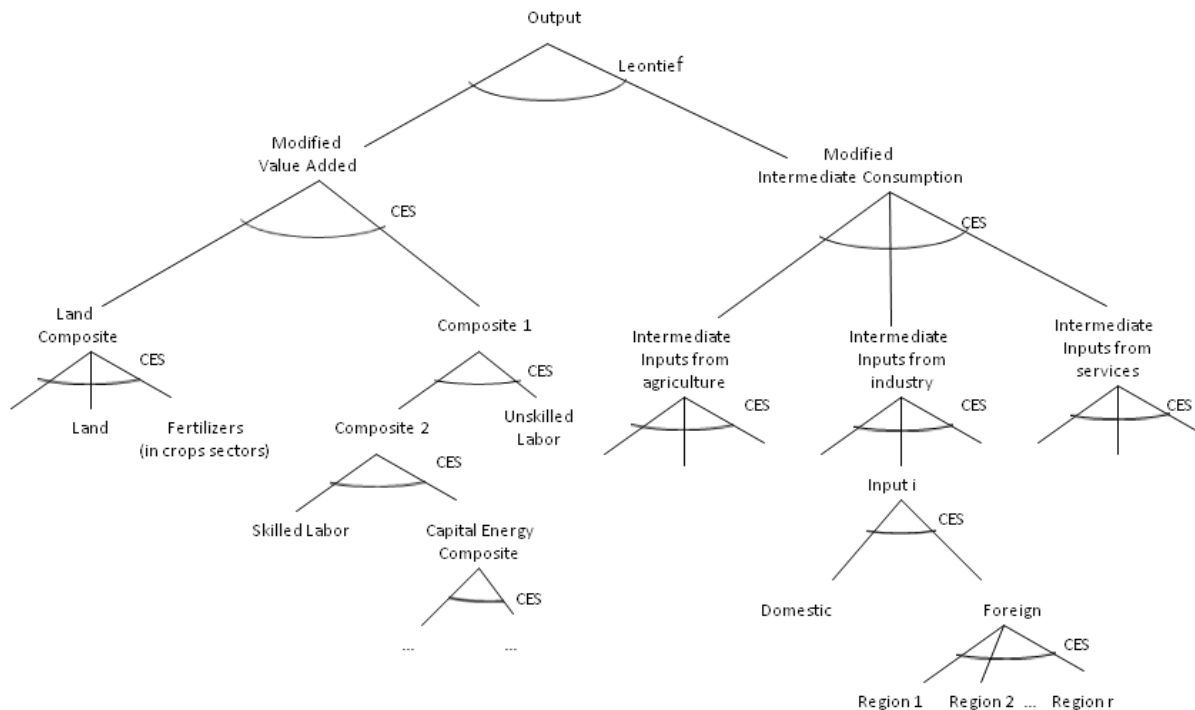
Output

Leontief

Modified Value Added

Modified Intermediate Consumption

CES

CES

Land Composite

CES

Land

Fertilizers (in crops sectors)

Composite 1

CES

Composite 2

Unskilled Labor

CES

Skilled Labor

Capital Energy Composite

CES

...

...

Intermediate Inputs from agriculture

CES

Intermediate Inputs from industry

CES

Intermediate Inputs from services

CES

Input i

CES

Domestic

Foreign

CES

Region 1

Region 2 ...

Region r